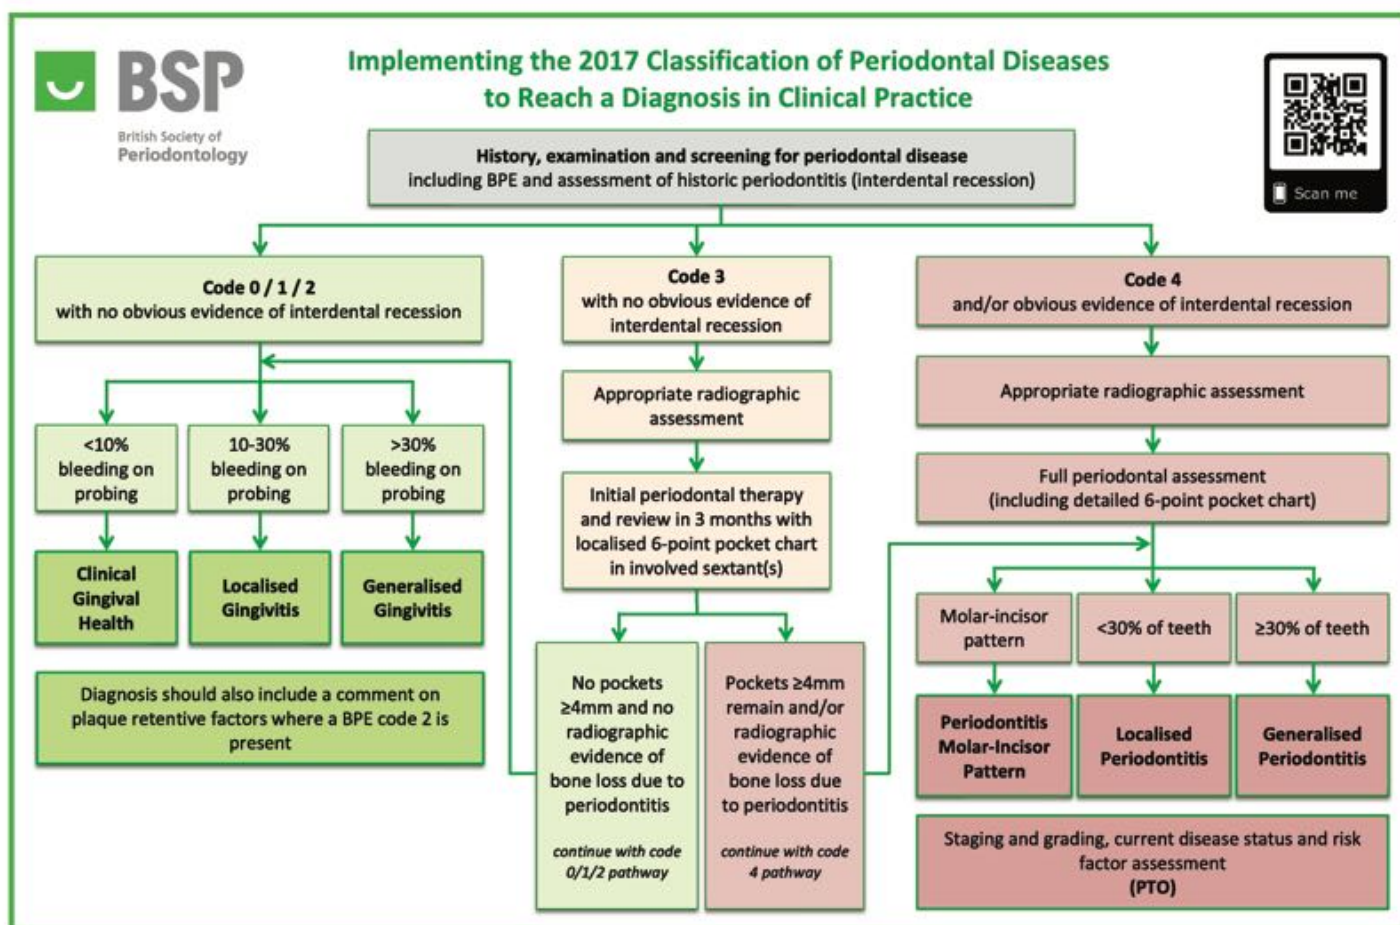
BSP
British Society of Periodontology

Implementing the 2017 Classification of Periodontal Diseases to Reach a Diagnosis in Clinical Practice

Scan me

History, examination and screening for periodontal disease including BPE and assessment of historic periodontitis (interdental recession)

Code 0 / 1 / 2
with no obvious evidence of interdental recession

<10% bleeding on probing

10-30% bleeding on probing

>30% bleeding on probing

Clinical Gingival Health

Localised Gingivitis

Generalised Gingivitis

Diagnosis should also include a comment on plaque retentive factors where a BPE code 2 is present

Code 3
with no obvious evidence of interdental recession

Appropriate radiographic assessment

Initial periodontal therapy and review in 3 months with localised 6-point pocket chart in involved sextant(s)

No pockets ≥4mm and no radiographic evidence of bone loss due to periodontitis

continue with code 0/1/2 pathway

Pockets ≥4mm remain and/or radiographic evidence of bone loss due to periodontitis

continue with code 4 pathway

Code 4
and/or obvious evidence of interdental recession

Appropriate radiographic assessment

Full periodontal assessment (including detailed 6-point pocket chart)

Molar-incisor pattern

<30% of teeth

≥30% of teeth

Periodontitis Molar-Incisor Pattern

Localised Periodontitis

Generalised Periodontitis

Staging and grading, current disease status and risk factor assessment
(PTO)